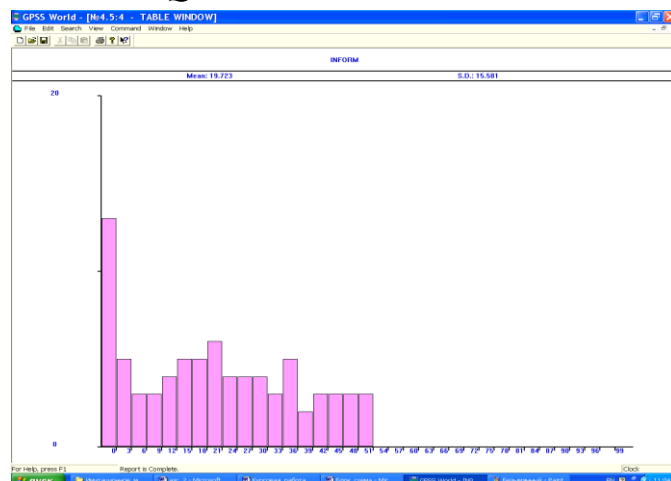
GPSS World - [№4.5:4 - TABLE WINDOW]

File Edit Search View Command Window Help

INFORM

Mean: 19.723

S.D.: 15.581

20

0

0' 3' 6' 9' 12' 15' 18' 21' 24' 27' 30' 33' 36' 39' 42' 45' 48' 51' 54' 57' 60' 63' 66' 69' 72' 75' 78' 81' 84' 87' 90' 93' 96' 99

For Help, press F1

Report is Complete.

Clock